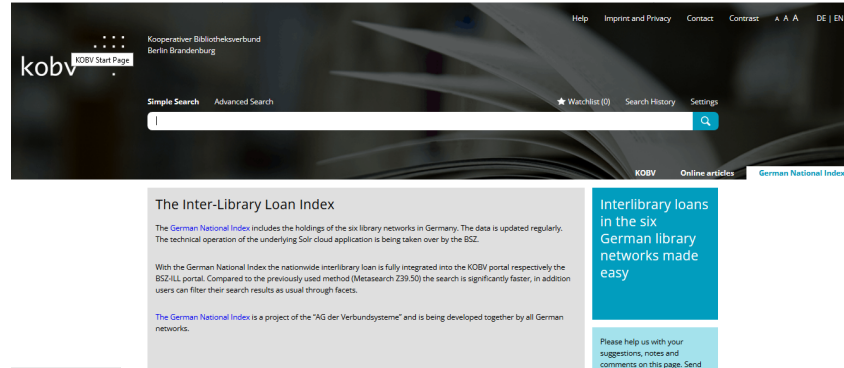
Help Imprint and Privacy Contact Contrast A A A DE | EN

kobv KOBV Start Page

Kooperativer Bibliotheksverbund Berlin Brandenburg

Simple Search Advanced Search

Watchlist (0) Search History Settings

KOBV Online articles German National Index

The Inter-Library Loan Index

The German National Index includes the holdings of the six library networks in Germany. The data is updated regularly. The technical operation of the underlying Solr cloud application is being taken over by the BSZ.

With the German National Index the nationwide interlibrary loan is fully integrated into the KOBV portal respectively the BSZ-ILL portal. Compared to the previously used method (Metasearch Z39.50) the search is significantly faster, in addition users can filter their search results as usual through facets.

The German National Index is a project of the "AG der Verbundsysteme" and is being developed together by all German networks.

Interlibrary loans in the six German library networks made easy

Please help us with your suggestions, notes and comments on this page. Send